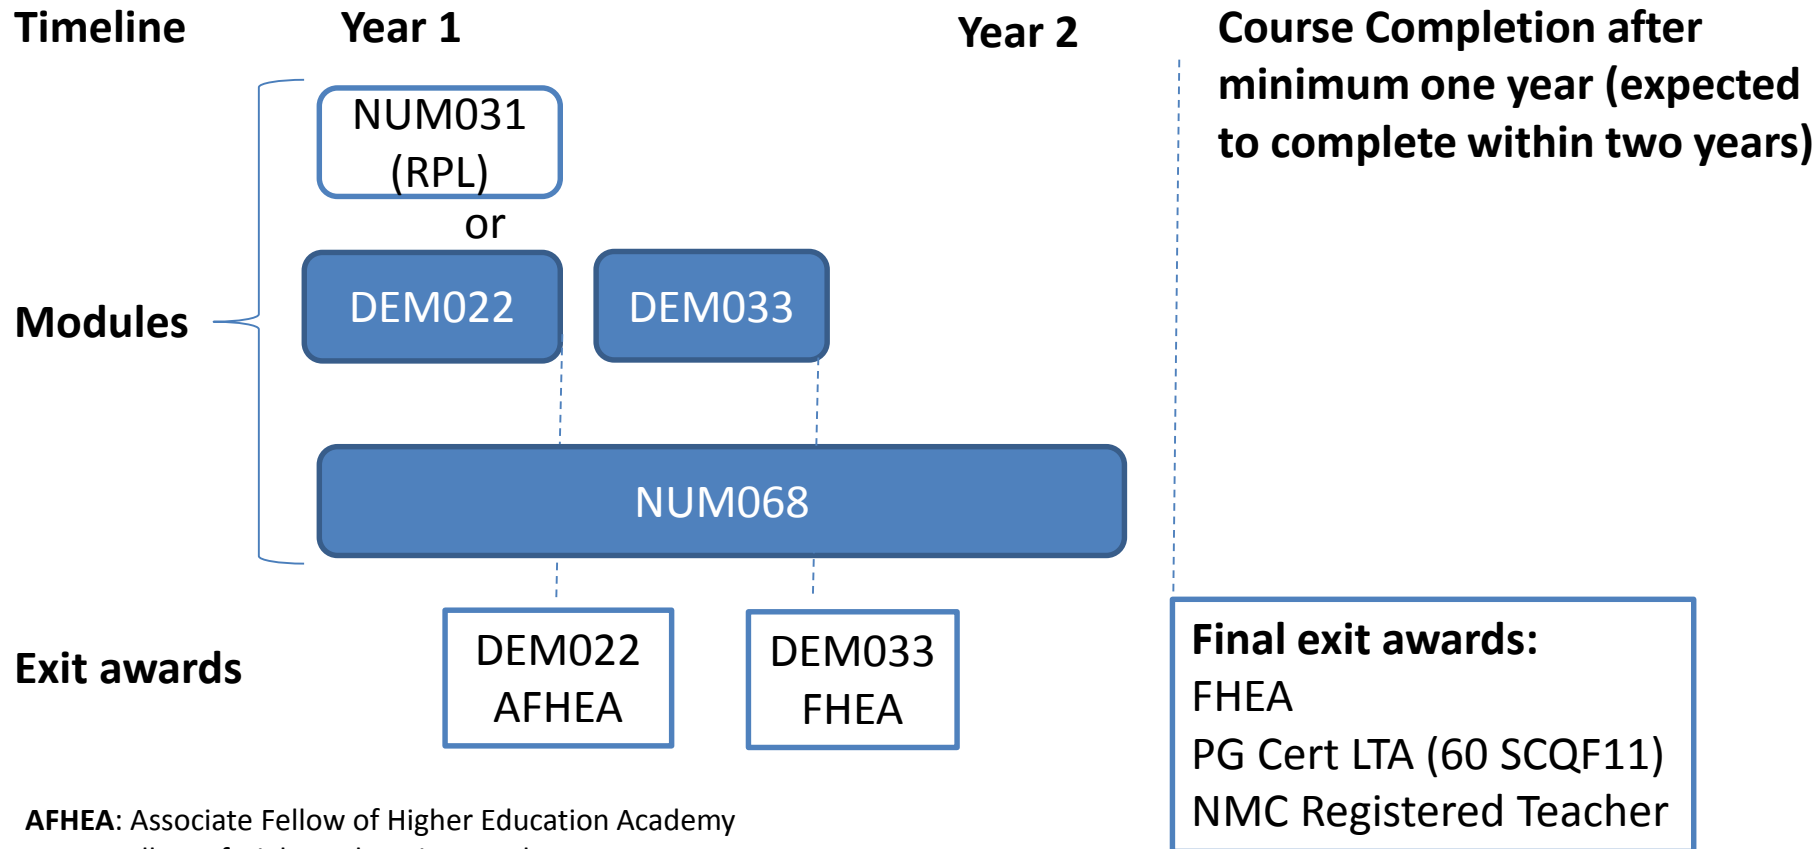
Timeline

Year 1

Year 2

Course Completion after minimum one year (expected to complete within two years)

NUM031 (RPL)

or

DEM022

DEM033

Modules

NUM068

Exit awards

DEM022 AFHEA

DEM033 FHEA

Final exit awards:
FHEA
PG Cert LTA (60 SCQF11)
NMC Registered Teacher

AFHEA: Associate Fellow of Higher Education Academy

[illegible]